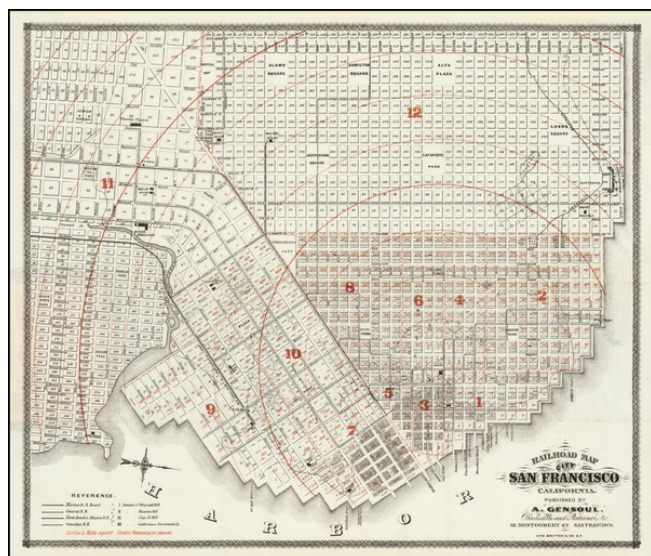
ALAMO SQUARE

HAMILTON SQUARE

ALTA PLAZA

12

LOBOS SQUARE

JEFFERSON SQUARE

LAFAYETTE PARK

11

8

6

4

2

10

5

3

1

9

7

REFERENCE.

H A R B O R

RAILROAD MAP OF THE CITY OF SAN FRANCISCO CALIFORNIA.

PUBLISHED BY A. GENSOUL.

Bookseller and Stationer, &c.

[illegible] MONTGOMERY ST. SAN FRANCISCO.

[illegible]